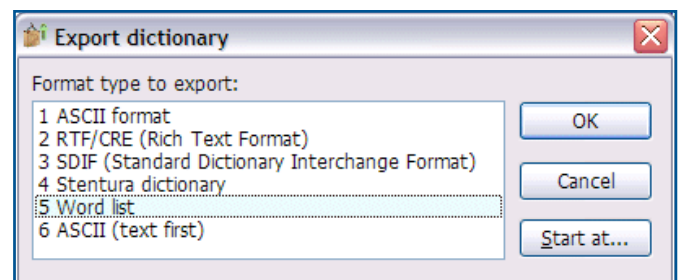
Export dictionary

Format type to export:

1 ASCII format
2 RTF/CRE (Rich Text Format)
3 SDIF (Standard Dictionary Interchange Format)
4 Stentura dictionary
5 Word list
6 ASCII (text first)

OK

Cancel

Start at...